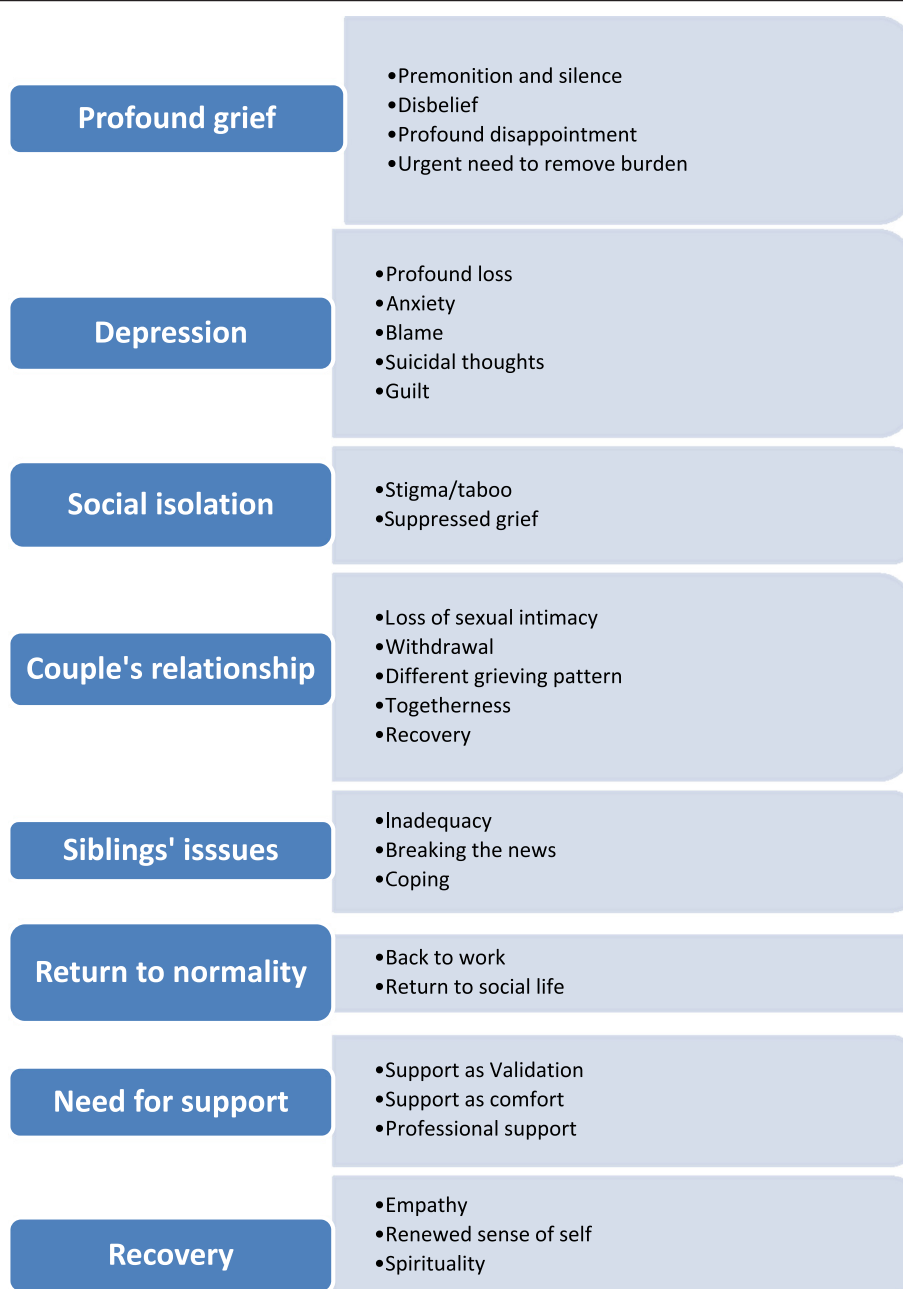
Profound grief

•Premonition and silence
•Disbelief
•Profound disappointment
•Urgent need to remove burden

Depression

•Profound loss
•Anxiety
•Blame
•Suicidal thoughts
•Guilt

Social isolation

•Stigma/taboo
•Suppressed grief

Couple's relationship

•Loss of sexual intimacy
•Withdrawal
•Different grieving pattern
•Togetherness
•Recovery

Siblings' isssues

•Inadequacy
•Breaking the news
•Coping

Return to normality

•Back to work
•Return to social life

Need for support

•Support as Validation
•Support as comfort
•Professional support

Recovery

•Empathy
•Renewed sense of self
•Spirituality